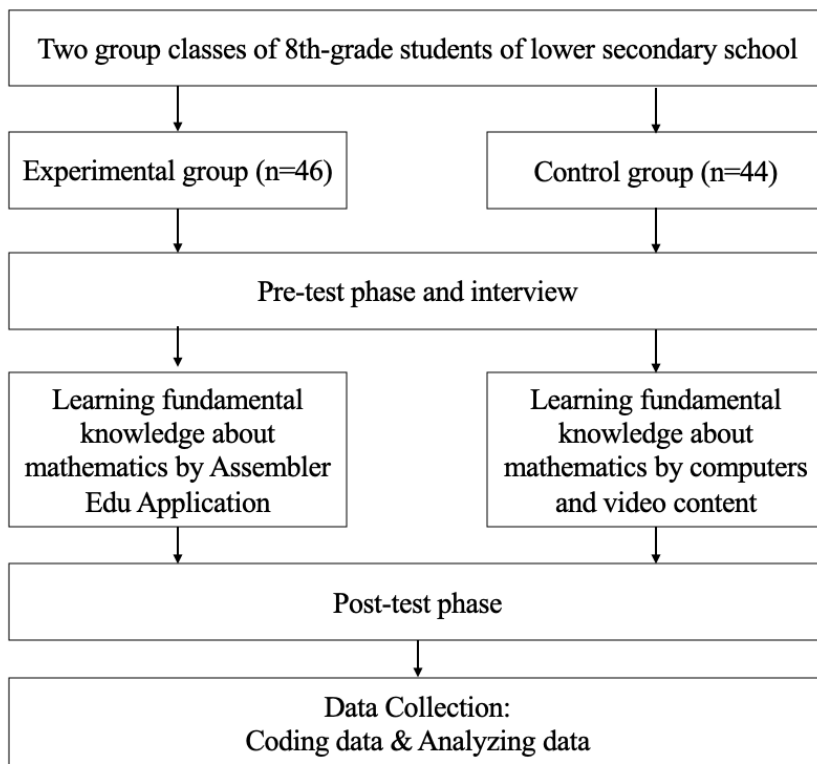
Two group classes of 8th-grade students of lower secondary school

Experimental group (n=46)

Control group (n=44)

Pre-test phase and interview

Learning fundamental knowledge about mathematics by Assembler Edu Application

Learning fundamental knowledge about mathematics by computers and video content

Post-test phase

Data Collection:
Coding data & Analyzing data